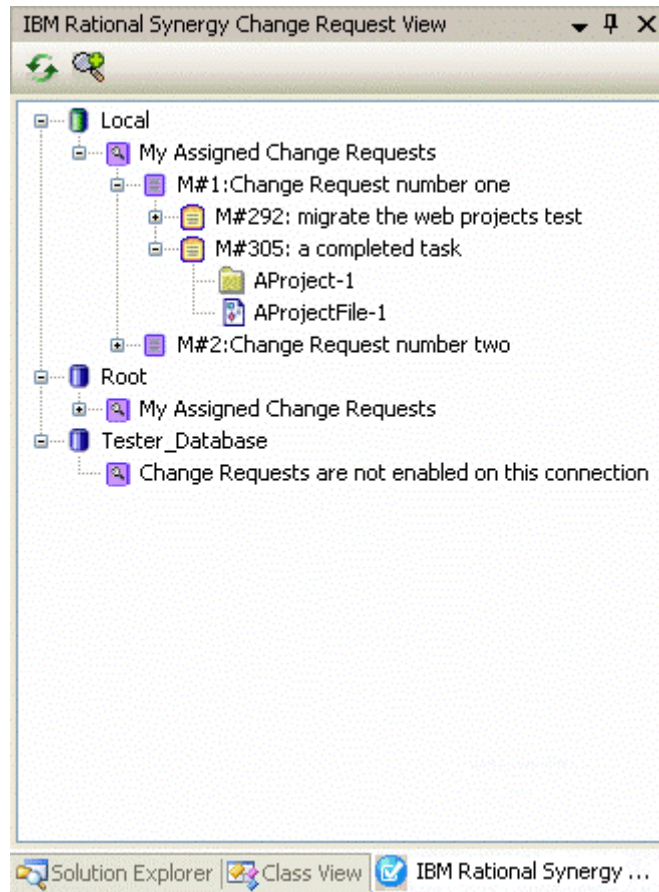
IBM Rational Synergy Change Request View

Local
My Assigned Change Requests
M#1:Change Request number one
M#292: migrate the web projects test
M#305: a completed task
AProject-1
AProjectFile-1
M#2:Change Request number two
Root
My Assigned Change Requests
Tester_Database
Change Requests are not enabled on this connection

Solution Explorer | Class View | IBM Rational Synergy ...